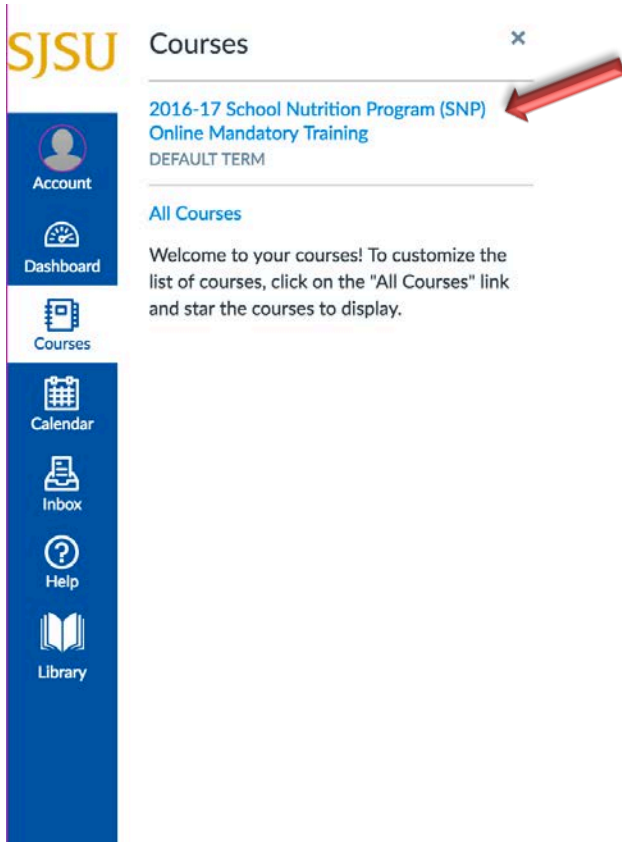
SJSU

Account

Dashboard

Courses

Calendar

Inbox

Help

Library

Courses

×

2016-17 School Nutrition Program (SNP) Online Mandatory Training
DEFAULT TERM

All Courses

Welcome to your courses! To customize the list of courses, click on the "All Courses" link and star the courses to display.